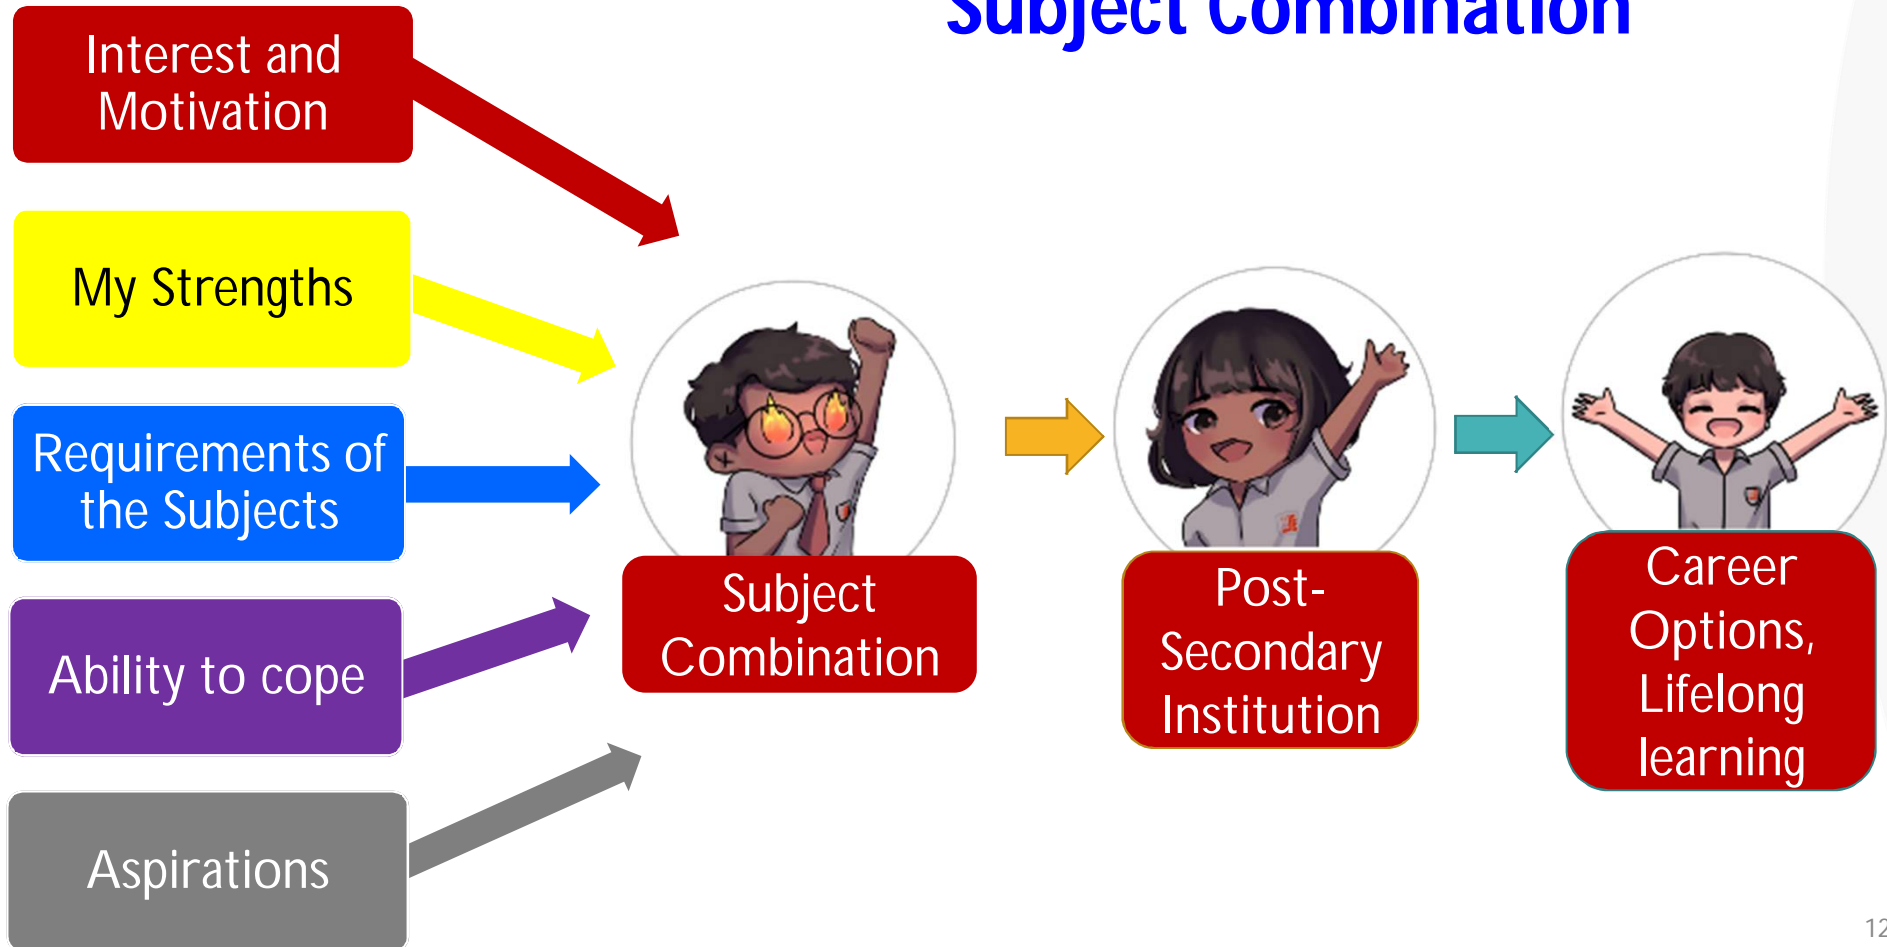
Subject Combination

Interest and Motivation

My Strengths

Requirements of the Subjects

Ability to cope

Aspirations

Subject Combination

Post-Secondary Institution

Career Options, Lifelong learning

12